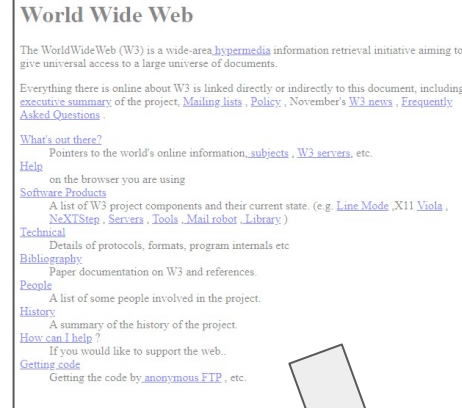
World Wide Web

The WorldWideWeb (W3) is a wide-area hypermedia information retrieval initiative aiming to give universal access to a large universe of documents.

Everything there is online about W3 is linked directly or indirectly to this document, including executive summary of the project, Mailing lists , Policy , November's W3 news , Frequently Asked Questions .

What's out there?
Pointers to the world's online information, subjects , W3 servers, etc.
Help
on the browser you are using
Software Products
A list of W3 project components and their current state. (e.g. Line Mode ,X11 Viola , NeXTStep , Servers , Tools , Mail robot , Library )
Technical
Details of protocols, formats, program internals etc
Bibliography
Paper documentation on W3 and references.
People
A list of some people involved in the project.
History
A summary of the history of the project.
How can I help ?
If you would like to support the web..
Getting code
Getting the code by anonymous FTP , etc.